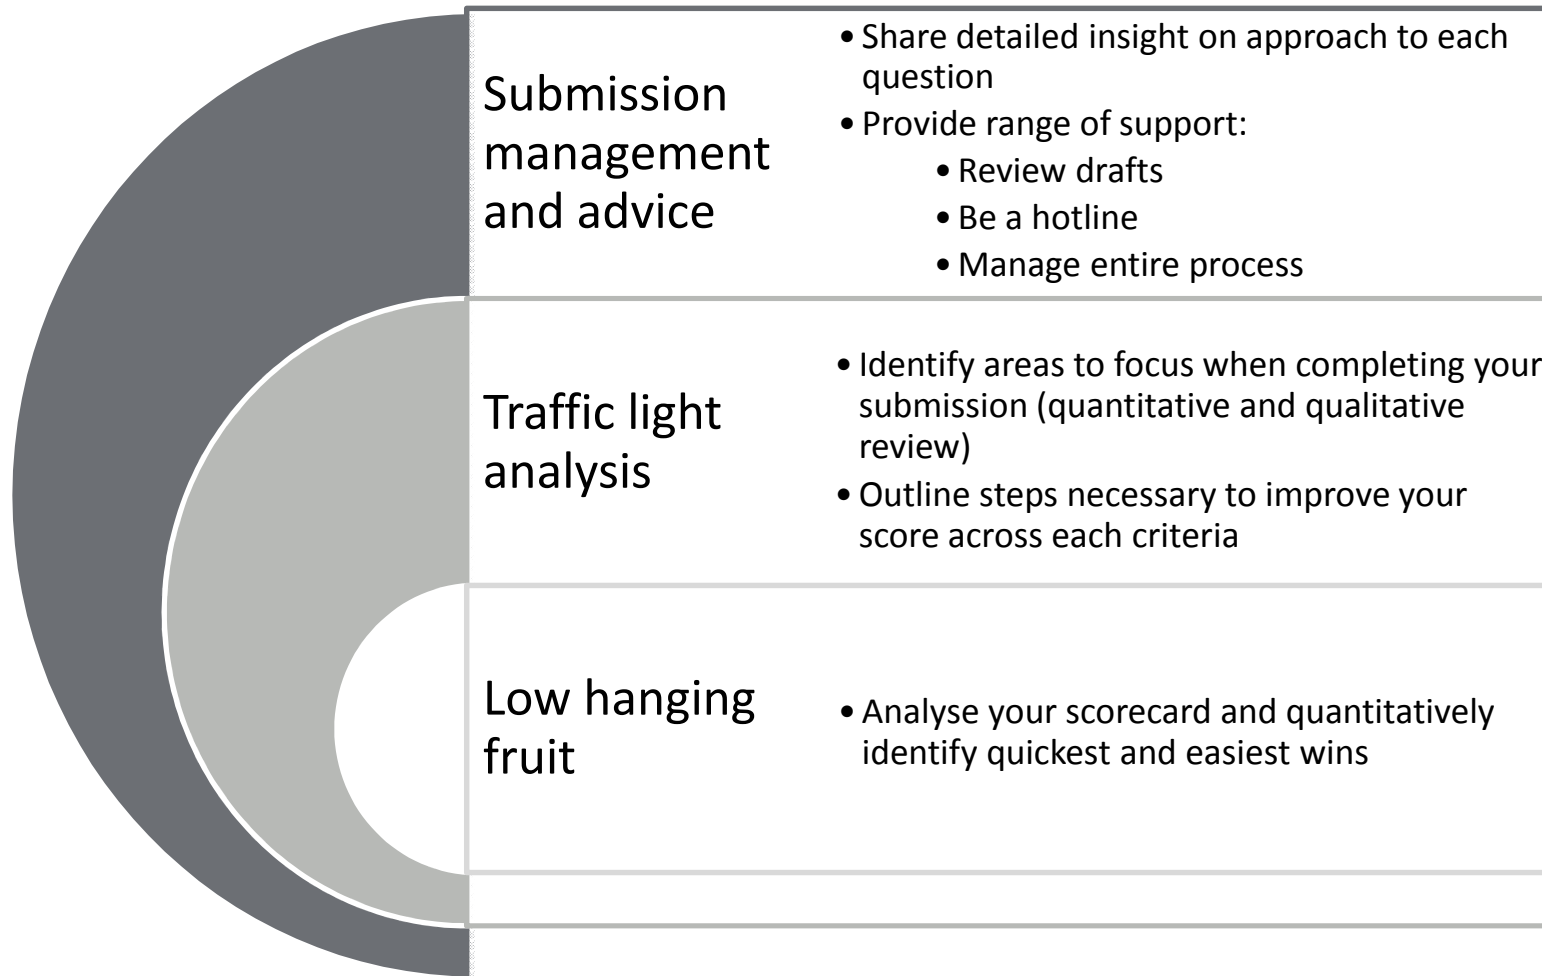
Submission management and advice

• Share detailed insight on approach to each question
• Provide range of support:
  • Review drafts
  • Be a hotline
  • Manage entire process

Traffic light analysis

• Identify areas to focus when completing your submission (quantitative and qualitative review)
• Outline steps necessary to improve your score across each criteria

Low hanging fruit

• Analyse your scorecard and quantitatively identify quickest and easiest wins